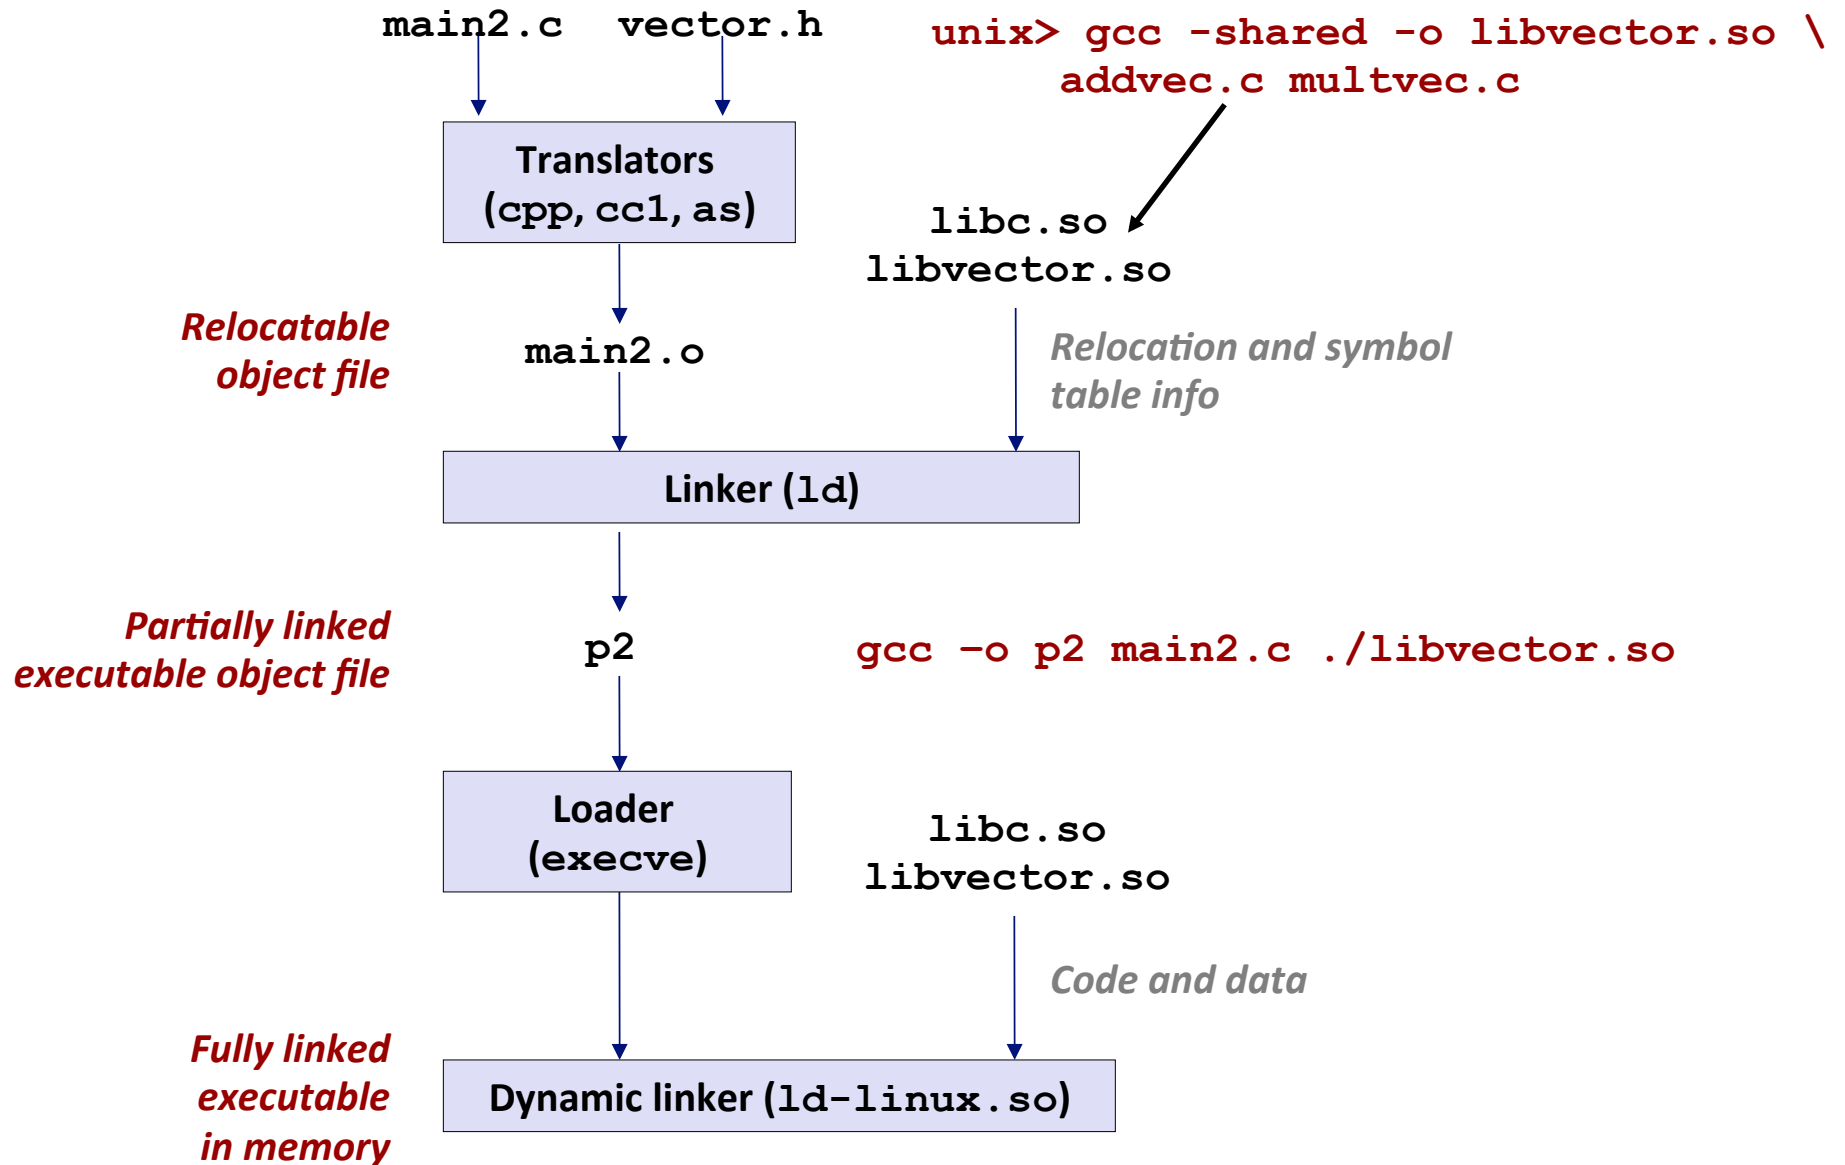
main2.c vector.h

unix> gcc -shared -o libvector.so \
addvec.c multvec.c

Translators
(cpp, cc1, as)

libc.so
libvector.so

Relocatable
object file

main2.o

Relocation and symbol
table info

Linker (ld)

Partially linked
executable object file

p2

gcc –o p2 main2.c ./libvector.so

Loader
(execve)

libc.so
libvector.so

Code and data

Fully linked
executable
in memory

Dynamic linker (ld-linux.so)